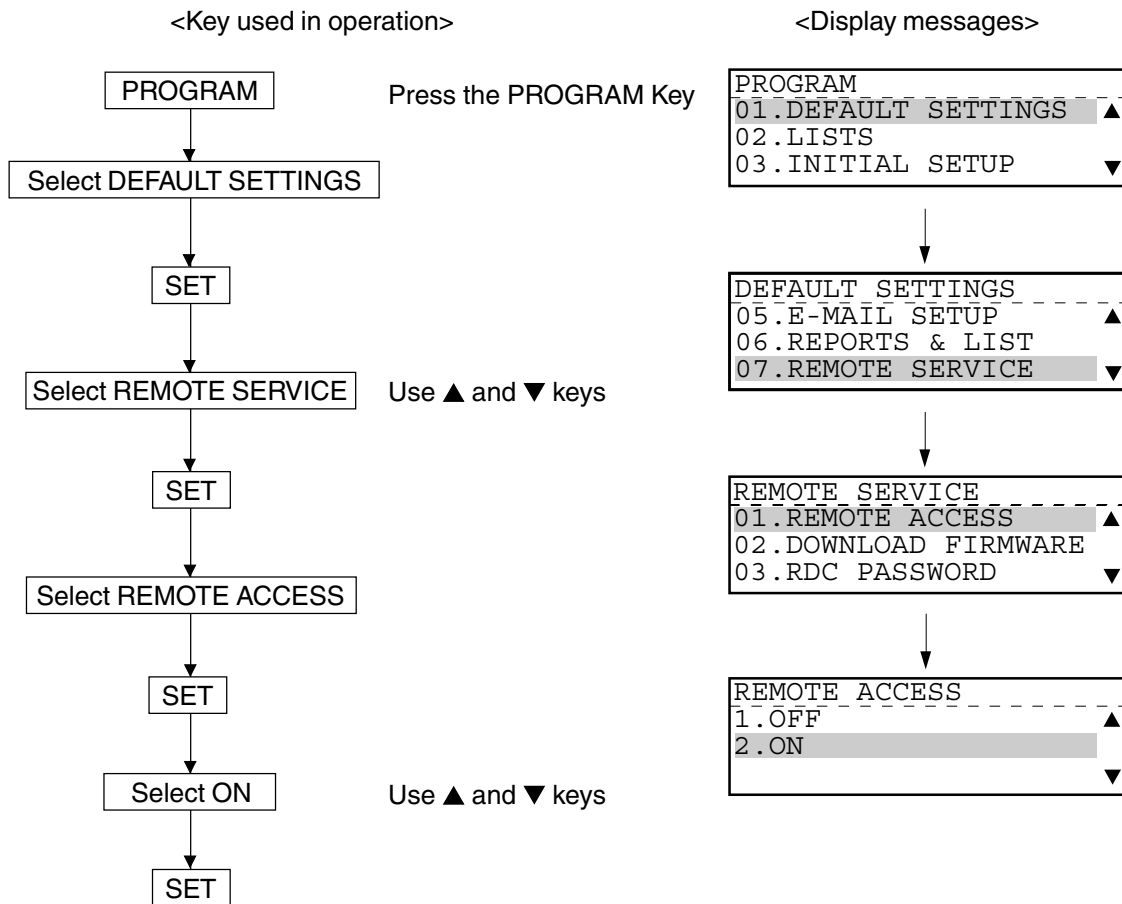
<Key used in operation>

<Display messages>

PROGRAM

Press the PROGRAM Key

PROGRAM
01.DEFAULT SETTINGS ▲
02.LISTS
03.INITIAL SETUP ▼

Select DEFAULT SETTINGS

SET

DEFAULT SETTINGS
05.E-MAIL SETUP ▲
06.REPORTS & LIST
07.REMOTE SERVICE ▼

Select REMOTE SERVICE

Use ▲ and ▼ keys

SET

REMOTE SERVICE
01.REMOTE ACCESS ▲
02.DOWNLOAD FIRMWARE
03.RDC PASSWORD ▼

Select REMOTE ACCESS

SET

REMOTE ACCESS
1.OFF ▲
2.ON
▼

Select ON

Use ▲ and ▼ keys

SET